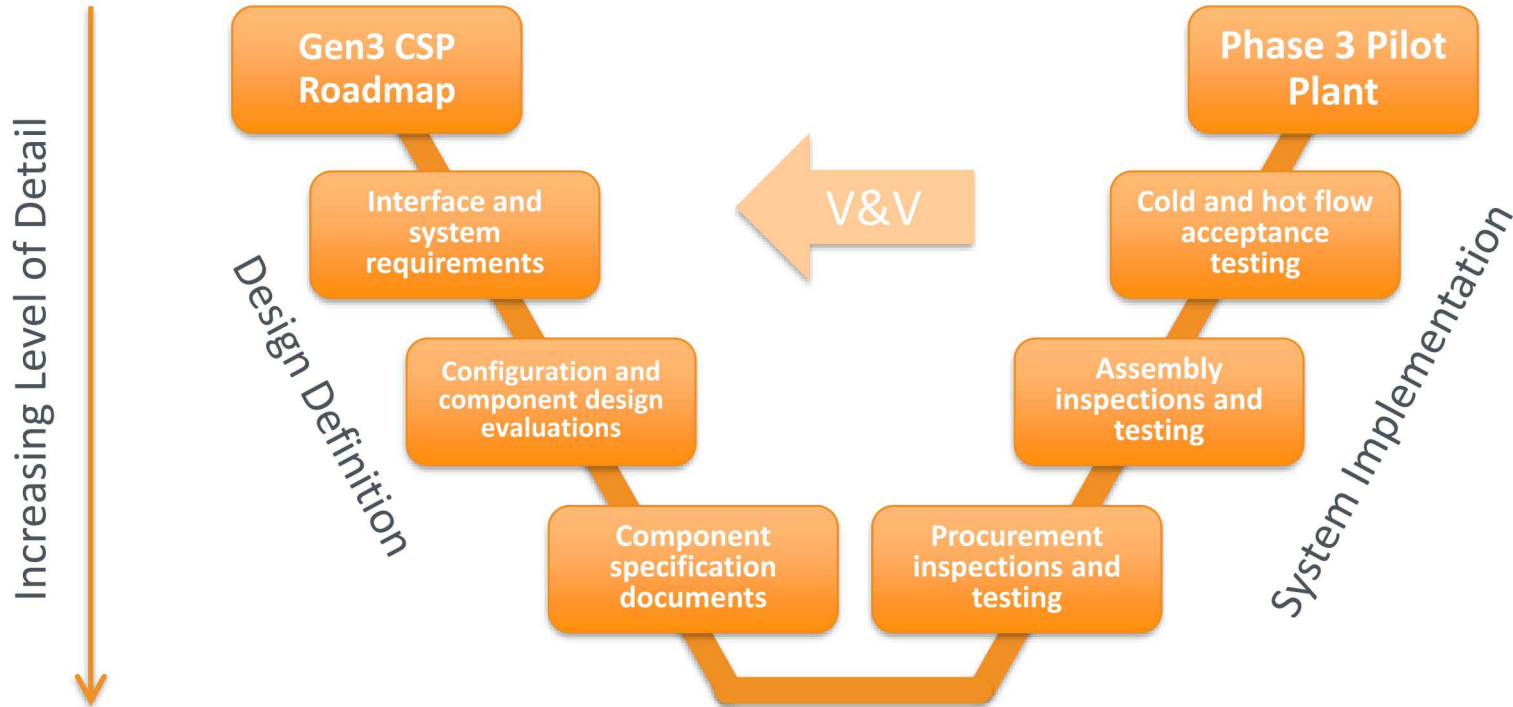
Increasing Level of Detail

Gen3 CSP Roadmap

Interface and system requirements

Configuration and component design evaluations

Component specification documents

Design Definition

V&V

Phase 3 Pilot Plant

Cold and hot flow acceptance testing

Assembly inspections and testing

Procurement inspections and testing

System Implementation